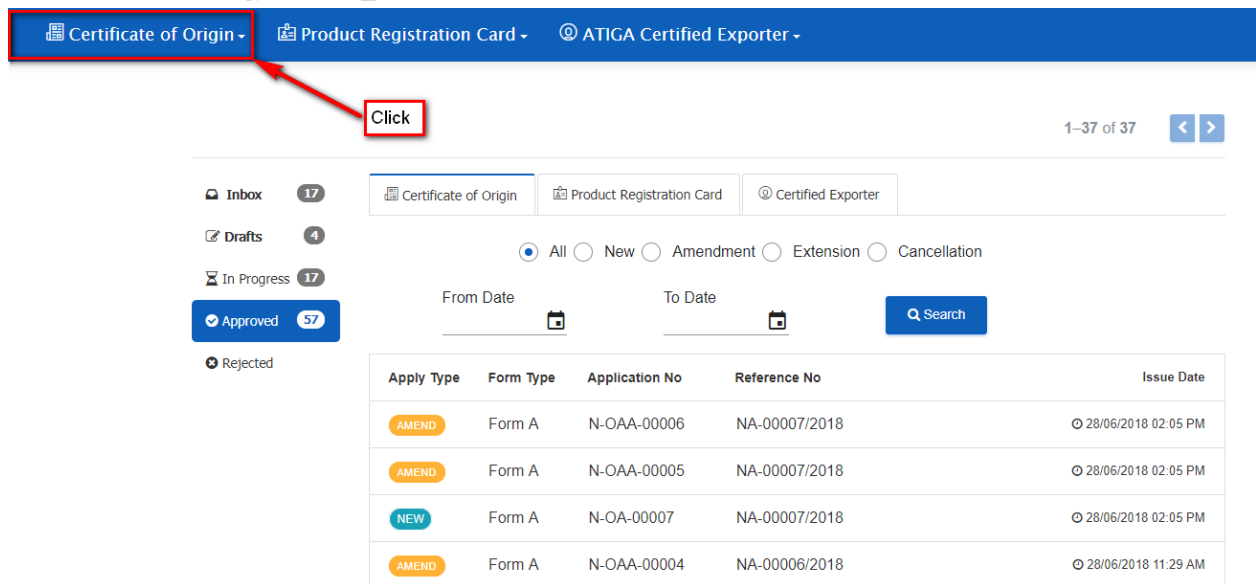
Certificate of Origin ▾ Product Registration Card ▾ ATIGA Certified Exporter ▾

Click

1–37 of 37

Inbox 17
Drafts 4
In Progress 17
Approved 57
Rejected

Certificate of Origin | Product Registration Card | Certified Exporter

All New Amendment Extension Cancellation

From Date
To Date
Search

| Apply Type | Form Type | Application No | Reference No | Issue Date |
|---|---|---|---|---|
| AMEND | Form A | N-OAA-00006 | NA-00007/2018 | 28/06/2018 02:05 PM |
| AMEND | Form A | N-OAA-00005 | NA-00007/2018 | 28/06/2018 02:05 PM |
| NEW | Form A | N-OA-00007 | NA-00007/2018 | 28/06/2018 02:05 PM |
| AMEND | Form A | N-OAA-00004 | NA-00006/2018 | 28/06/2018 11:29 AM |